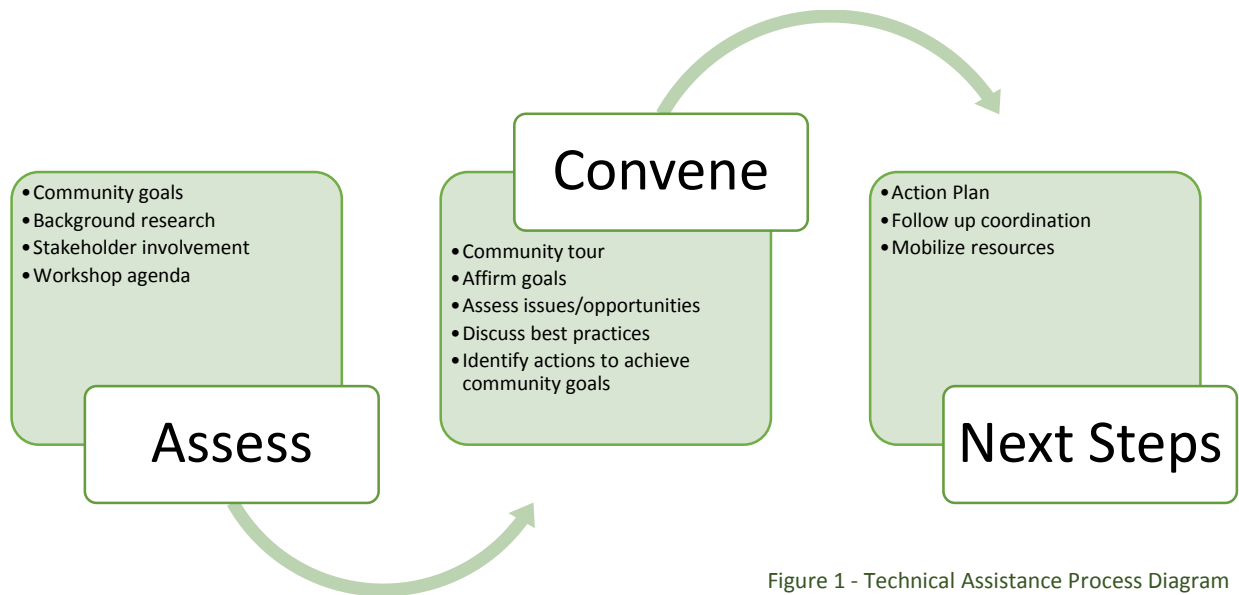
• Community goals
• Background research
• Stakeholder involvement
• Workshop agenda

Assess

Convene

• Community tour
• Affirm goals
• Assess issues/opportunities
• Discuss best practices
• Identify actions to achieve community goals

• Action Plan
• Follow up coordination
• Mobilize resources

Next Steps

Figure 1 - Technical Assistance Process Diagram